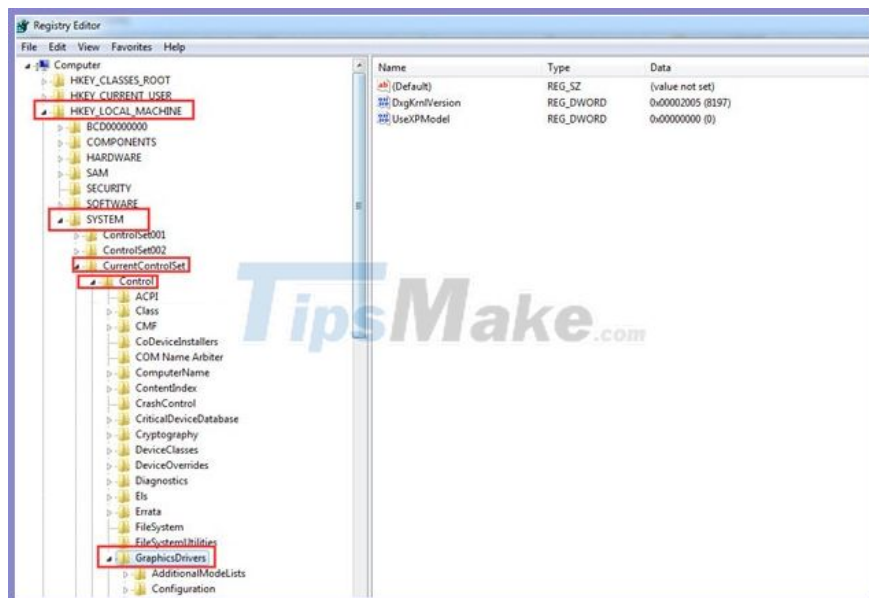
Registry Editor

File Edit View Favorites Help

Computer
HKEY_CLASSES_ROOT
HKEY_CURRENT_USER
HKEY_LOCAL_MACHINE
BCD00000000
COMPONENTS
HARDWARE
SAM
SECURITY
SOFTWARE
SYSTEM
ControlSet001
ControlSet002
CurrentControlSet
Control
ACPI
Class
CMF
CoDeviceInstallers
COM Name Arbiter
ComputerName
ContentIndex
CrashControl
CriticalDeviceDatabase
Cryptography
DeviceClasses
DeviceOverrides
Diagnostics
Els
Errata
FileSystem
FileSystemUtilities
GraphicsDrivers
AdditionalModeLists
Configuration

| Name | Type | Data |
|---|---|---|
| (Default) | REG_SZ | (value not set) |
| DxgKrnlVersion | REG_DWORD | 0x00002005 (8197) |
| UseXPModel | REG_DWORD | 0x00000000 (0) |

TipsMake.com